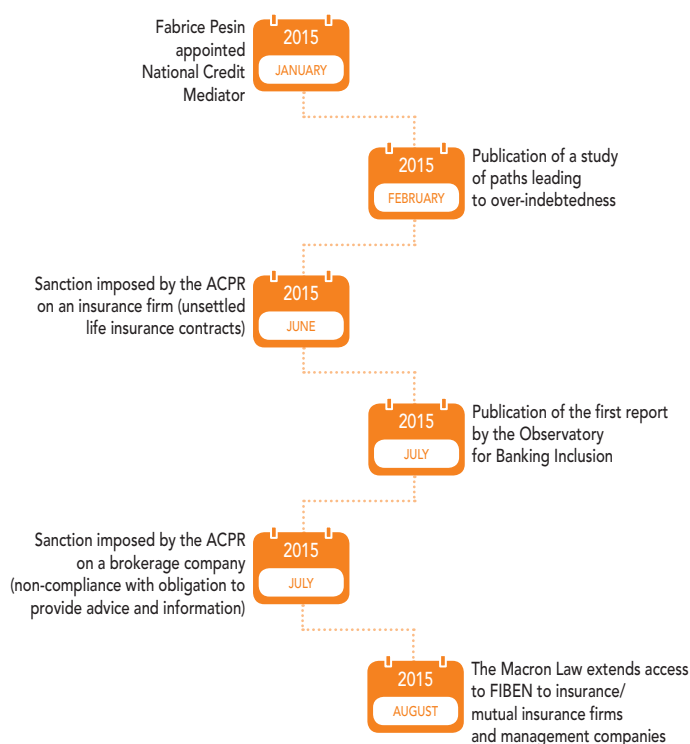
Fabrice Pesin appointed National Credit Mediator

2015
JANUARY

2015
FEBRUARY

Publication of a study of paths leading to over-indebtedness

Sanction imposed by the ACPR on an insurance firm (unsettled life insurance contracts)

2015
JUNE

2015
JULY

Publication of the first report by the Observatory for Banking Inclusion

Sanction imposed by the ACPR on a brokerage company (non-compliance with obligation to provide advice and information)

2015
JULY

2015
AUGUST

The Macron Law extends access to FIBEN to insurance/ mutual insurance firms and management companies